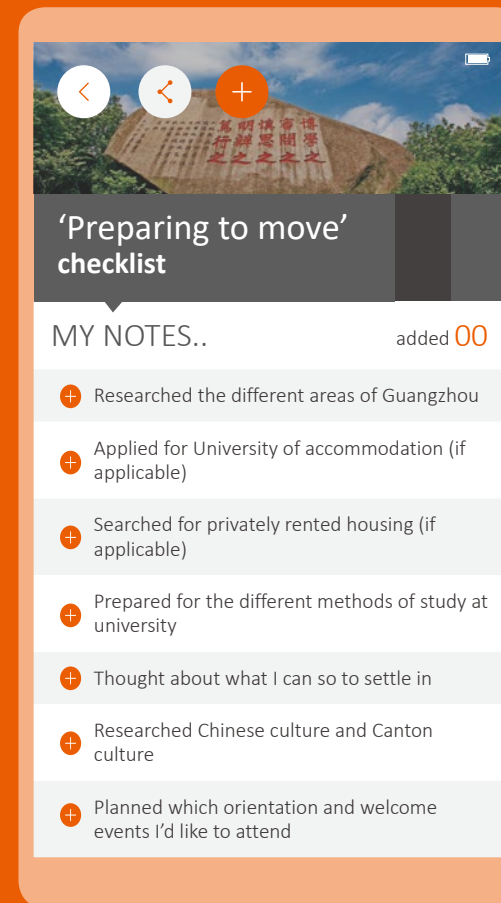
‘Preparing to move’
checklist

MY NOTES..

added 00

Researched the different areas of Guangzhou

Applied for University of accommodation (if applicable)

Searched for privately rented housing (if applicable)

Prepared for the different methods of study at university

Thought about what I can so to settle in

Researched Chinese culture and Canton culture

Planned which orientation and welcome events I’d like to attend